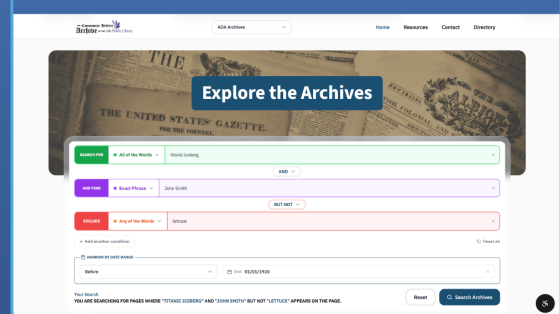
Community History Archive of the Ada Public Library

ADA Archives

Home Resources Contact Directory

UNITED STATES GAZETTE.

Explore the Archives

SEARCH FOR
All of the Words
titanic iceberg

AND

AND FIND
Exact Phrase
John Smith

BUT NOT

EXCLUDE
Any of the Words
lettuce

+ Add another condition

Reset all

NARROW BY DATE RANGE

Before

01/01/1920

Your Search
YOU ARE SEARCHING FOR PAGES WHERE "TITANIC ICEBERG" AND "JOHN SMITH" BUT NOT "LETTUCE" APPEARS ON THE PAGE.

Reset

Search Archives